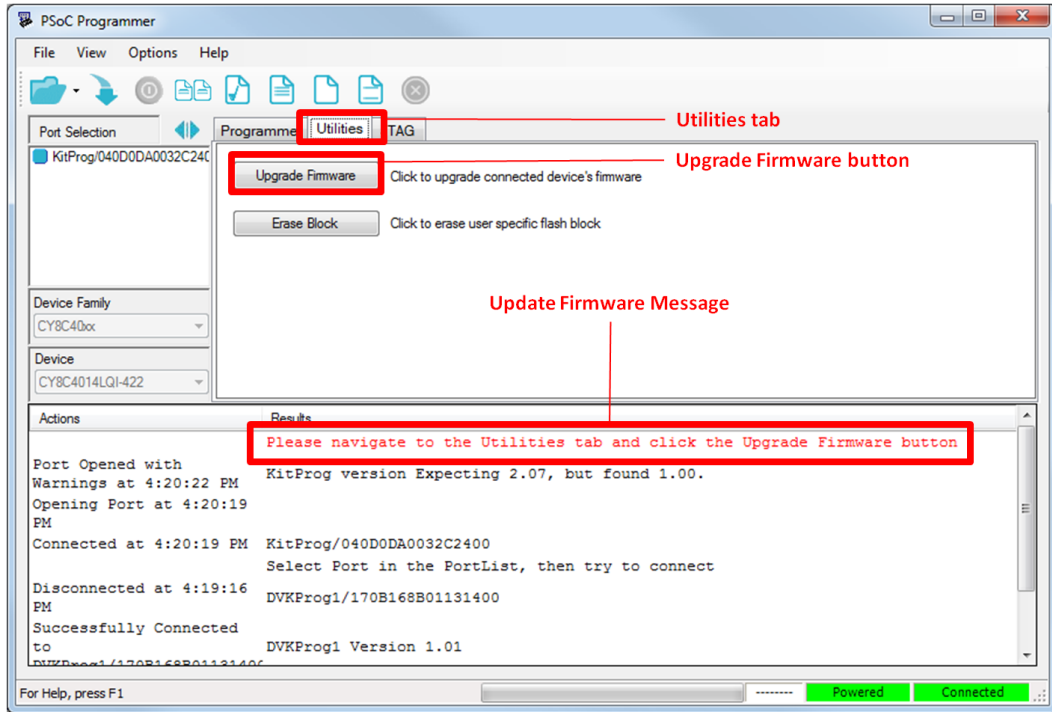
PSoC Programmer

File View Options Help

Port Selection

KitProg/040D0DA0032C240

Programme Utilities TAG

Utilities tab

Upgrade Firmware button

Upgrade Firmware Click to upgrade connected device's firmware

Erase Block Click to erase user specific flash block

Device Family
CY8C40xx

Device
CY8C4014LQI-422

Update Firmware Message

| Actions | Results |
|---|---|
| | Please navigate to the Utilities tab and click the Upgrade Firmware button |
| Port Opened with Warnings at 4:20:22 PM | KitProg version Expecting 2.07, but found 1.00. |
| Opening Port at 4:20:19 PM | |
| Connected at 4:20:19 PM | KitProg/040D0DA0032C2400 |
| | Select Port in the PortList, then try to connect |
| Disconnected at 4:19:16 PM | DVKProg1/170B168B01131400 |
| Successfully Connected to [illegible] | DVKProg1 Version 1.01 |

For Help, press F1 -------- Powered Connected